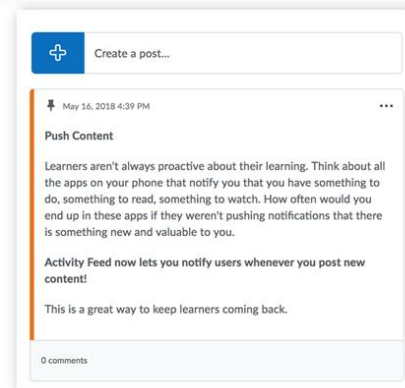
Create a post...

May 16, 2018 4:39 PM

...

Push Content

Learners aren't always proactive about their learning. Think about all the apps on your phone that notify you that you have something to do, something to read, something to watch. How often would you end up in these apps if they weren't pushing notifications that there is something new and valuable to you.

Activity Feed now lets you notify users whenever you post new content!

This is a great way to keep learners coming back.

0 comments